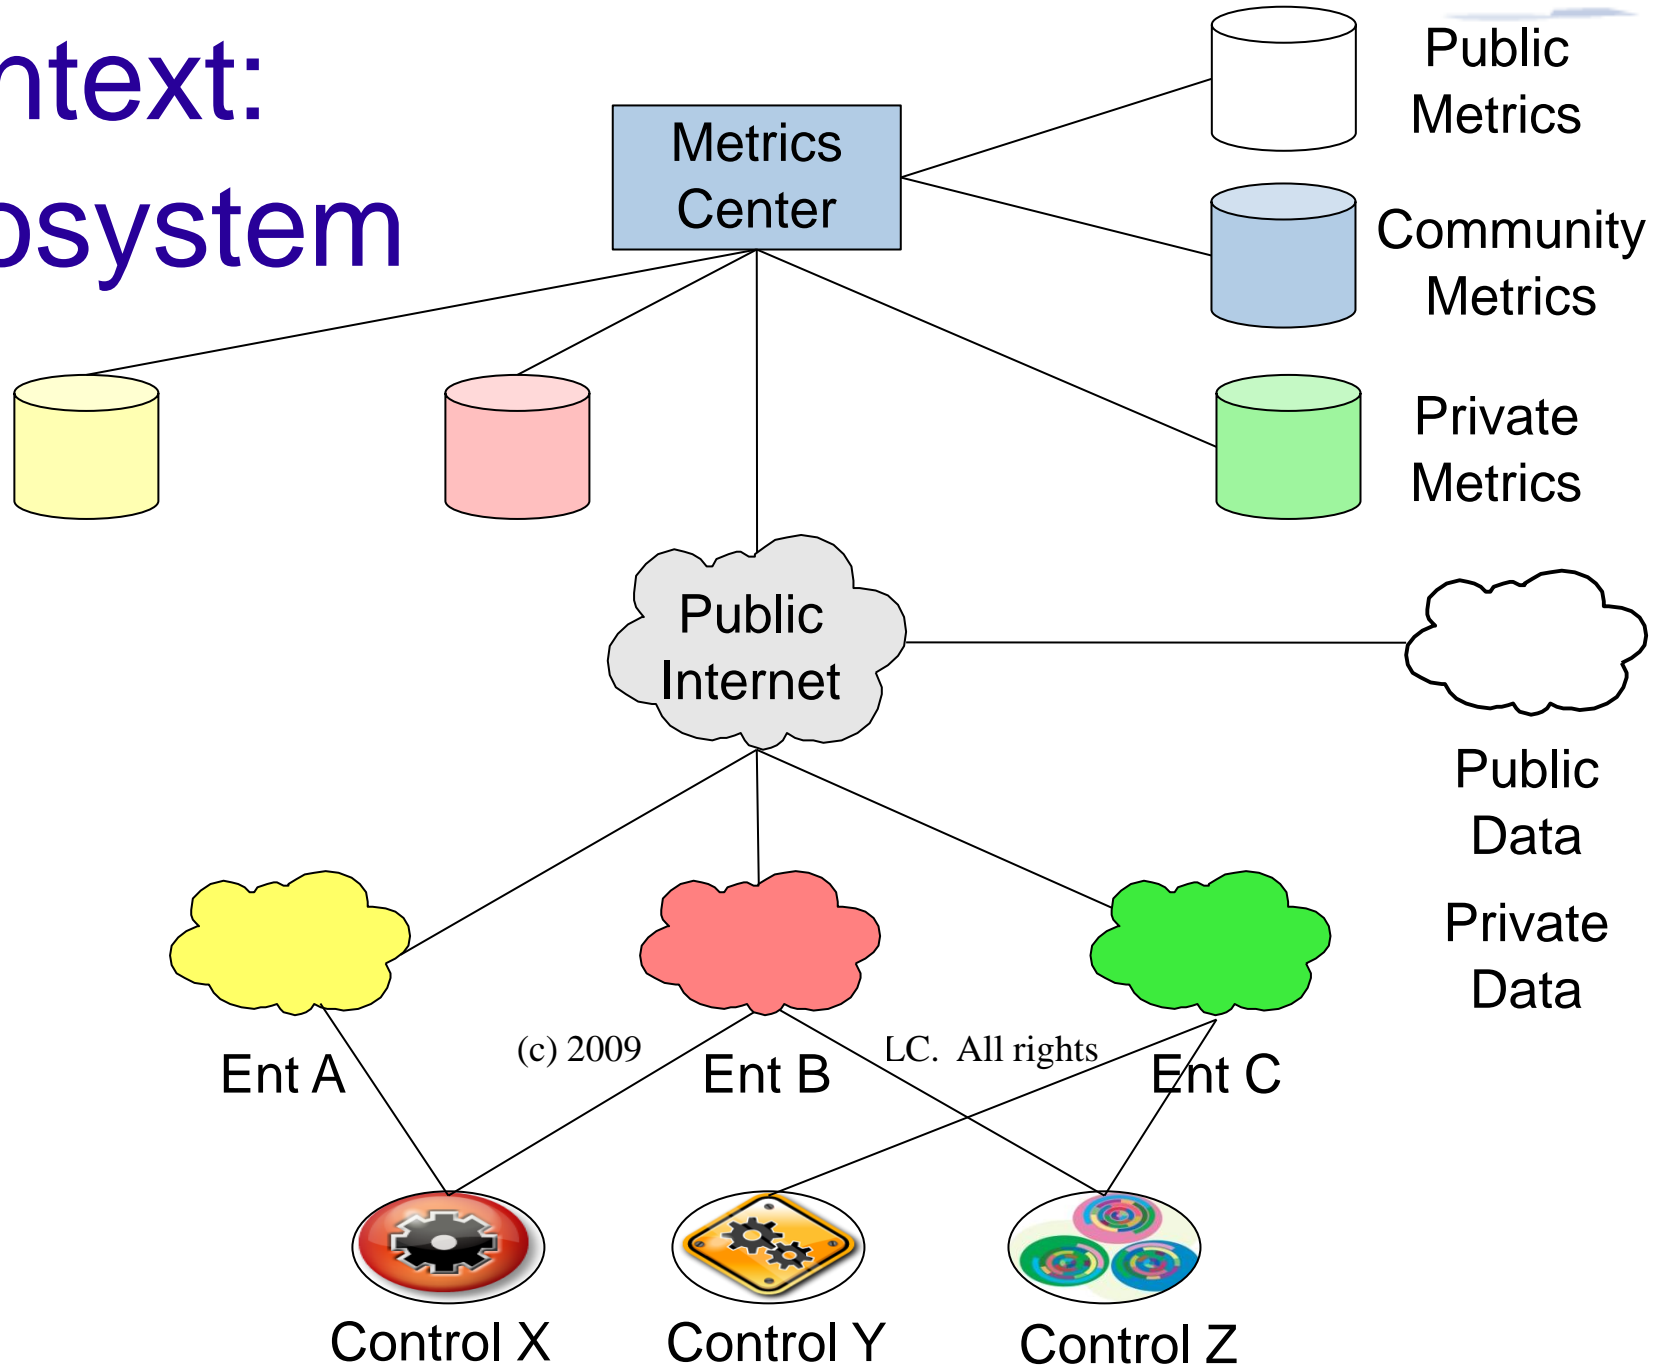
ntext:
osystem

Metrics Center

Public Metrics

Community Metrics

Private Metrics

Public Internet

Public Data

Private Data

Ent A

(c) 2009

Ent B

LC. All rights

Ent C

Control X

Control Y

Control Z